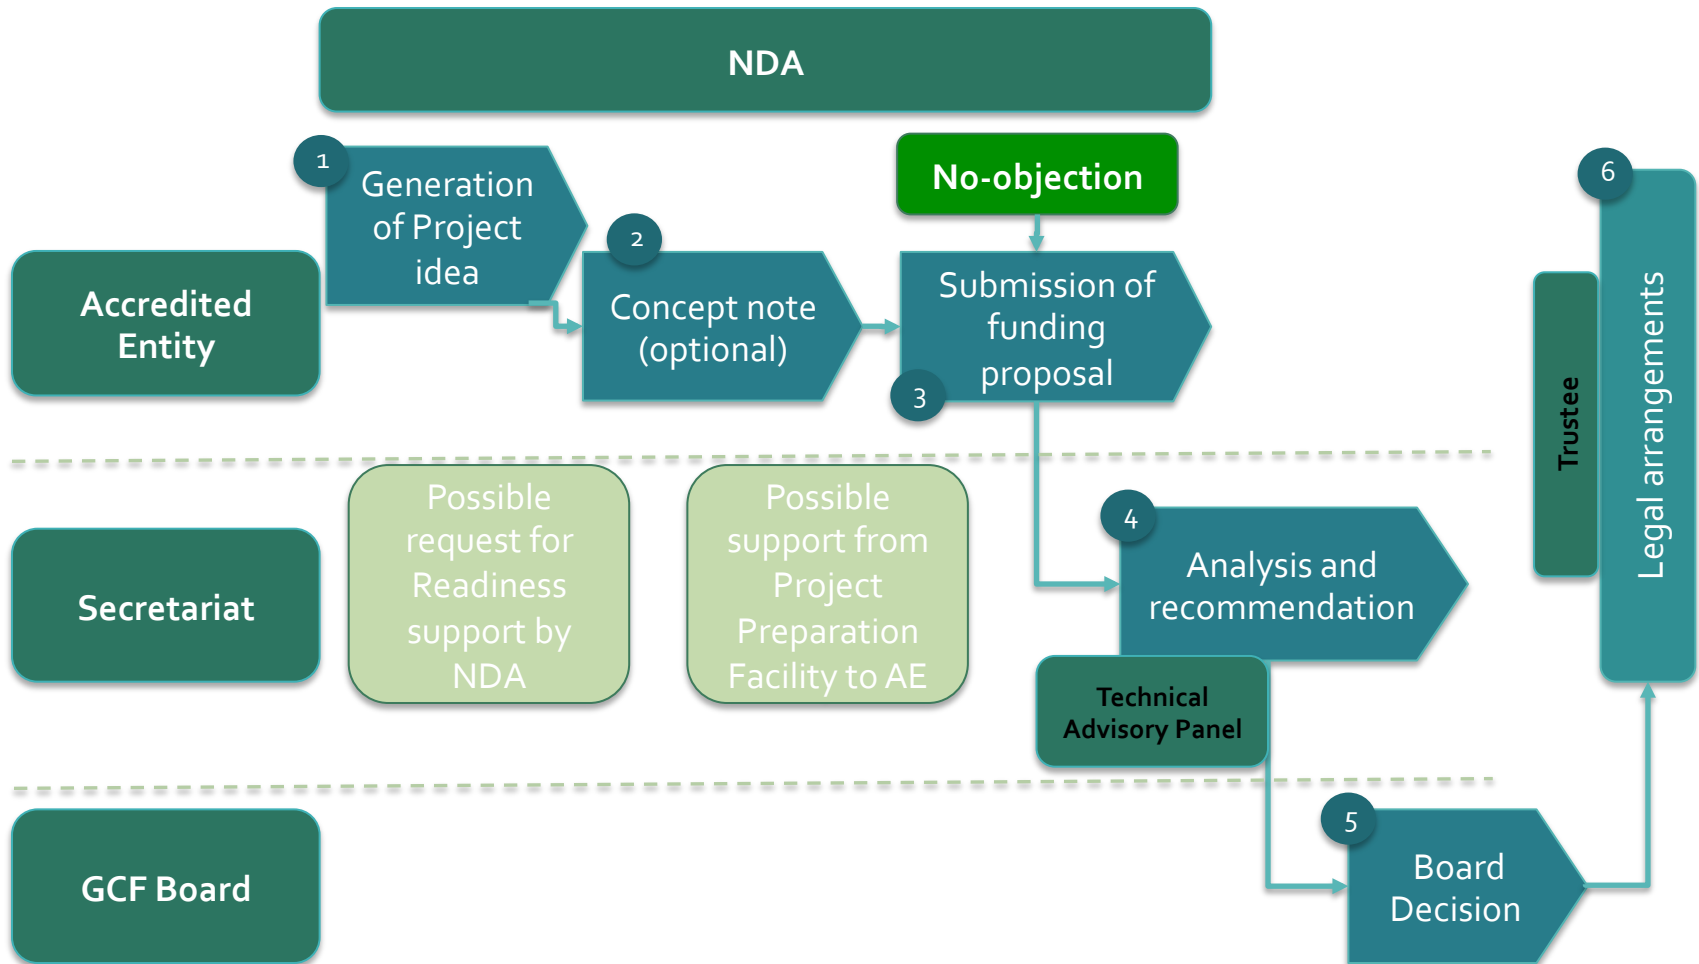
NDA

1 Generation of Project idea

2 Concept note (optional)

No-objection

Submission of funding proposal 3

Accredited Entity

6

Trustee

Legal arrangements

Secretariat

Possible request for Readiness support by NDA

Possible support from Project Preparation Facility to AE

4 Analysis and recommendation

Technical Advisory Panel

GCF Board

5 Board Decision